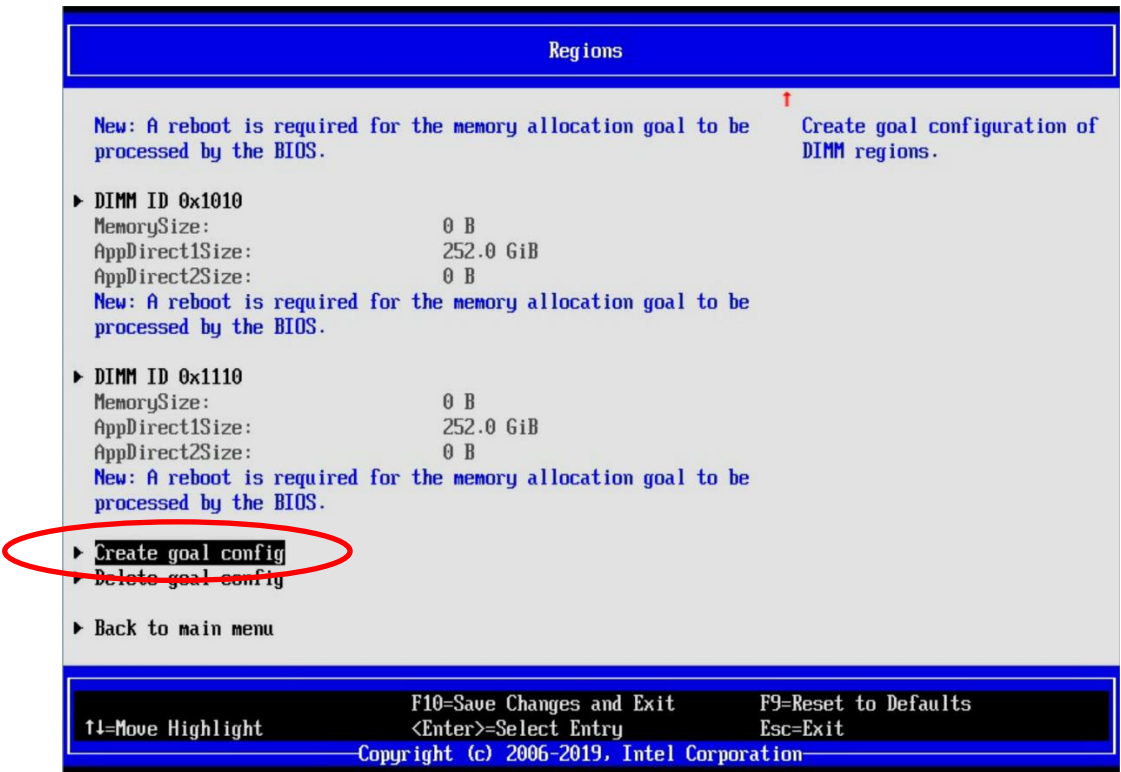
Regions

New: A reboot is required for the memory allocation goal to be processed by the BIOS.

Create goal configuration of DIMM regions.

▶ DIMM ID 0x1010
MemorySize: 0 B
AppDirect1Size: 252.0 GiB
AppDirect2Size: 0 B
New: A reboot is required for the memory allocation goal to be processed by the BIOS.

▶ DIMM ID 0x1110
MemorySize: 0 B
AppDirect1Size: 252.0 GiB
AppDirect2Size: 0 B
New: A reboot is required for the memory allocation goal to be processed by the BIOS.

▶ Create goal config
▶ Delete goal config

▶ Back to main menu

↑↓=Move Highlight
F10=Save Changes and Exit
<Enter>=Select Entry
F9=Reset to Defaults
Esc=Exit
Copyright (c) 2006-2019, Intel Corporation